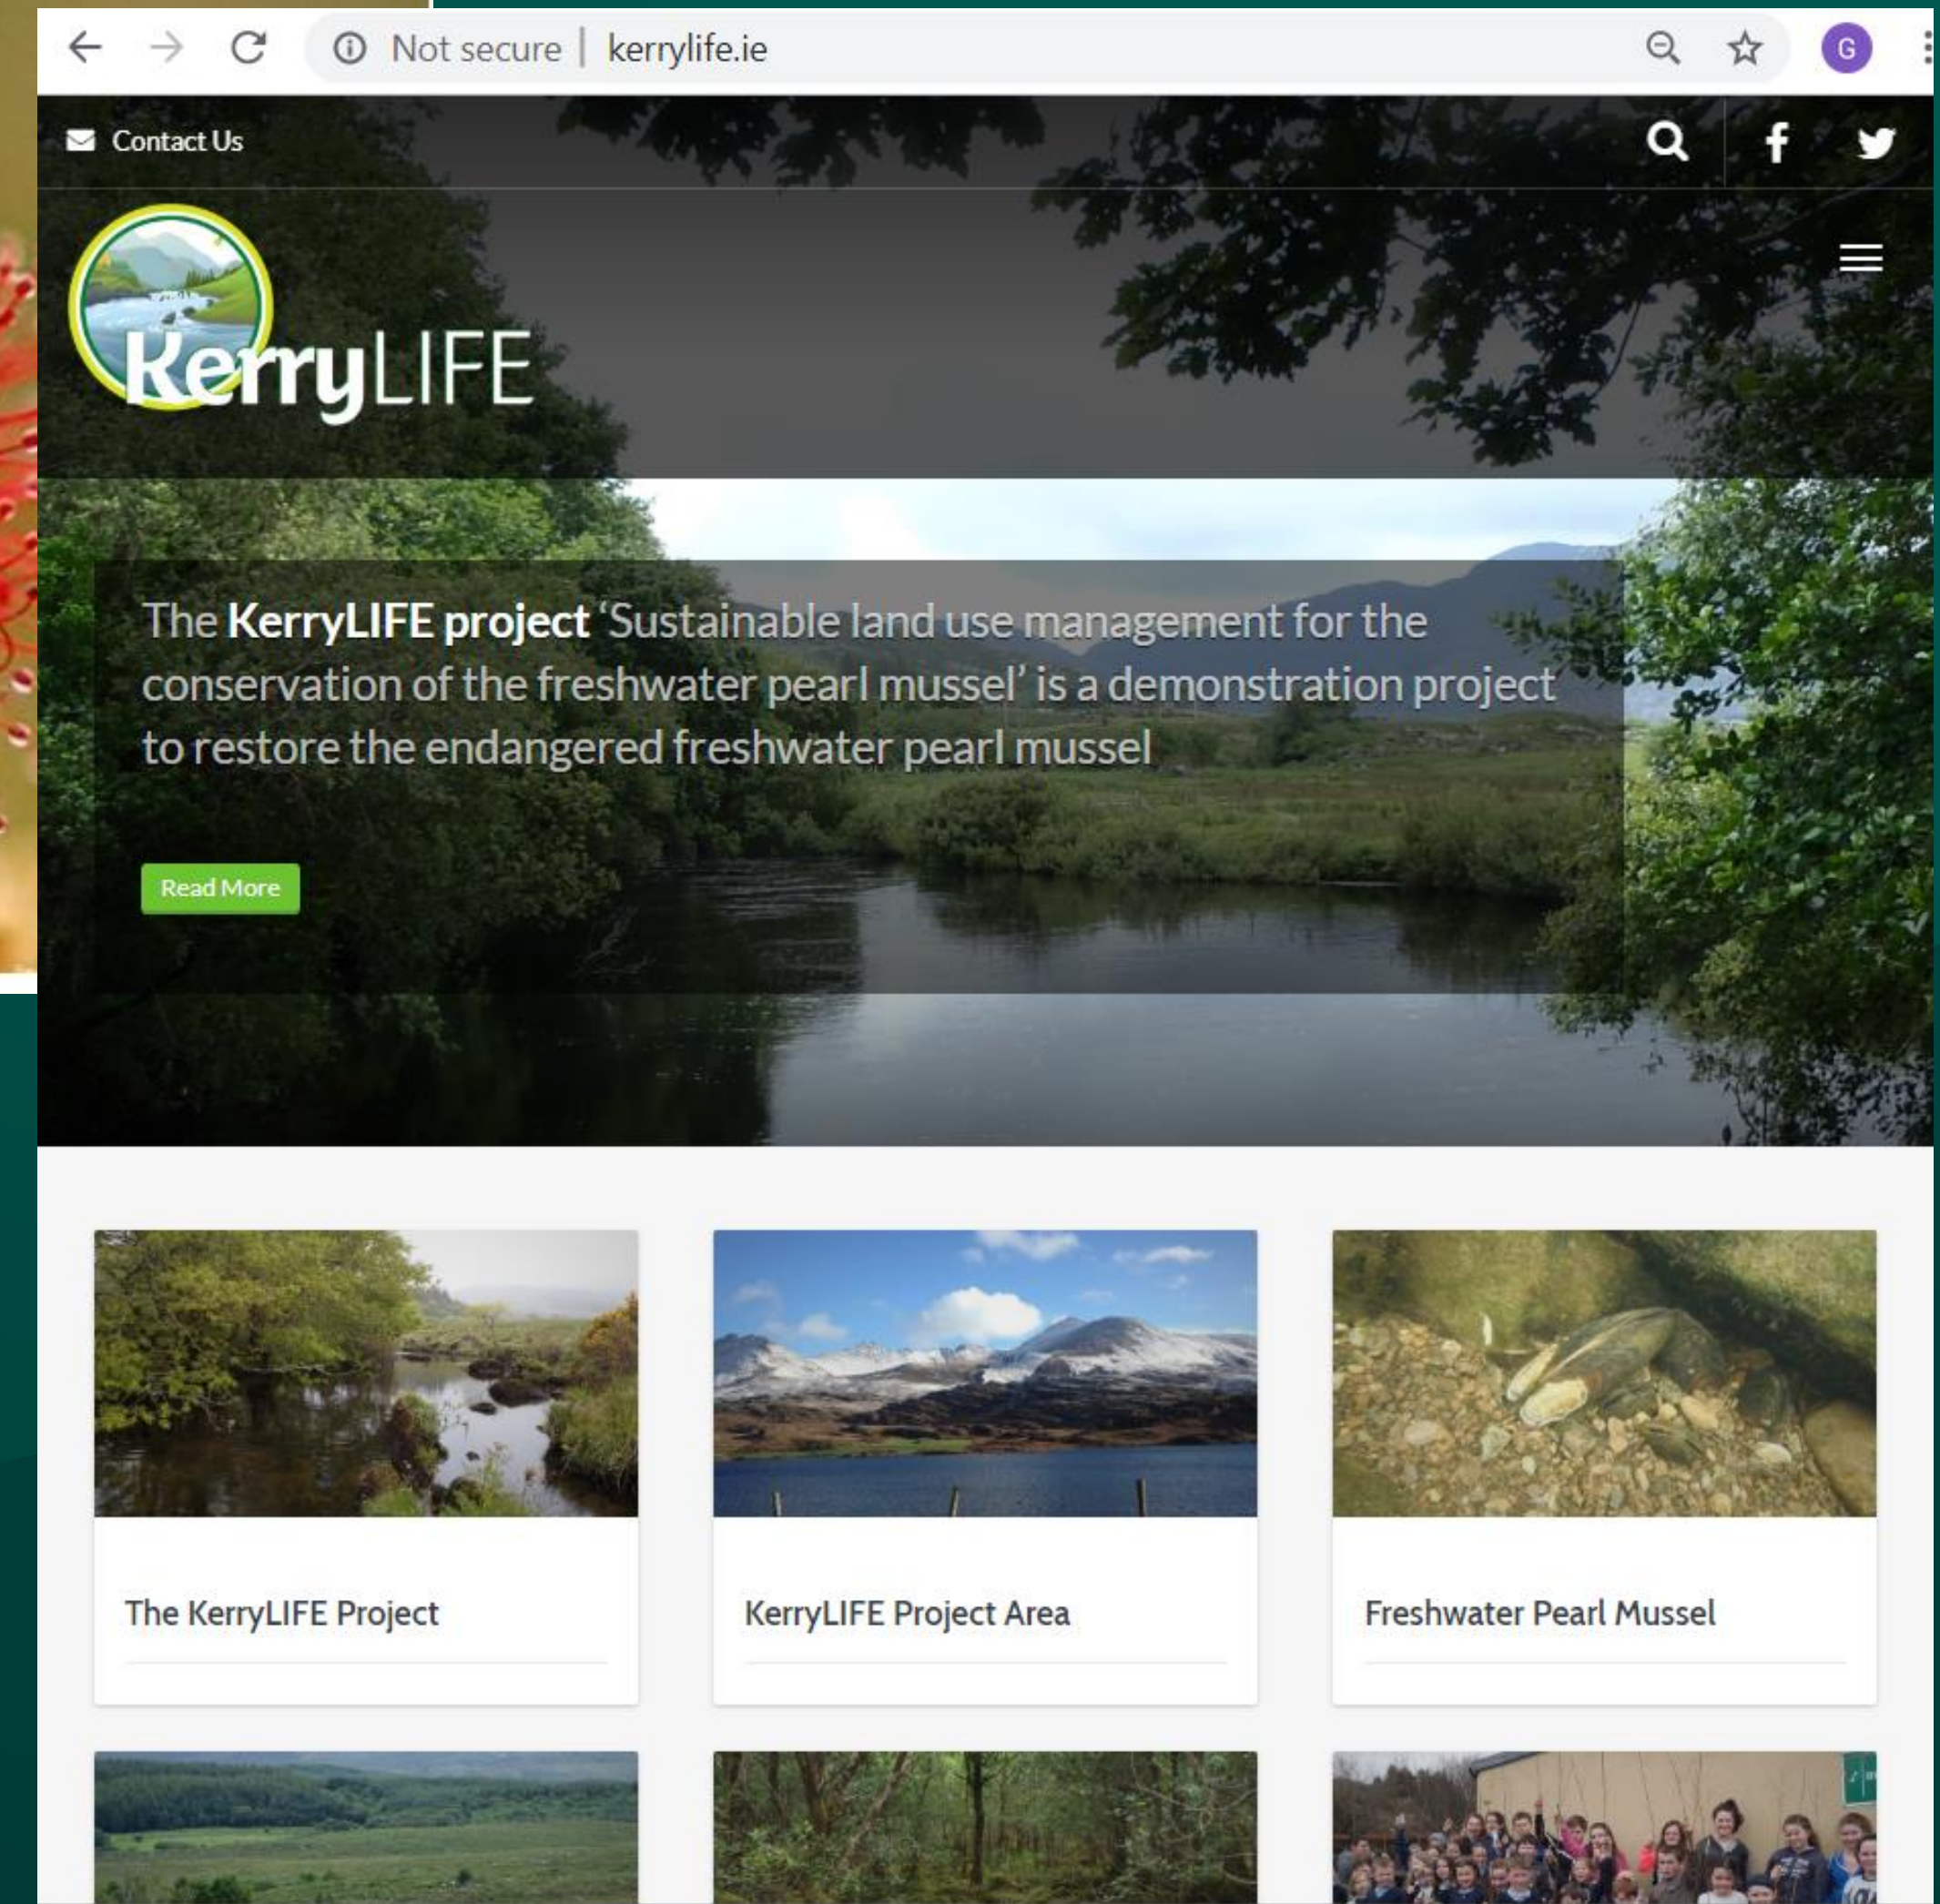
Not secure | kerrylife.ie

G

Contact Us

KerryLIFE

The **KerryLIFE project** 'Sustainable land use management for the conservation of the freshwater pearl mussel' is a demonstration project to restore the endangered freshwater pearl mussel

Read More

The KerryLIFE Project

KerryLIFE Project Area

Freshwater Pearl Mussel